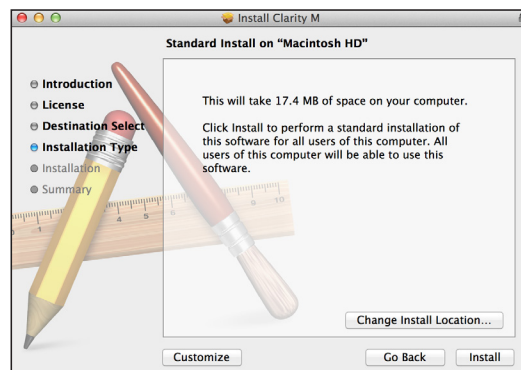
Install Clarity M

Standard Install on "Macintosh HD"

Introduction
License
Destination Select
Installation Type
Installation
Summary

This will take 17.4 MB of space on your computer.

Click Install to perform a standard installation of this software for all users of this computer. All users of this computer will be able to use this software.

Change Install Location...

Customize

Go Back

Install